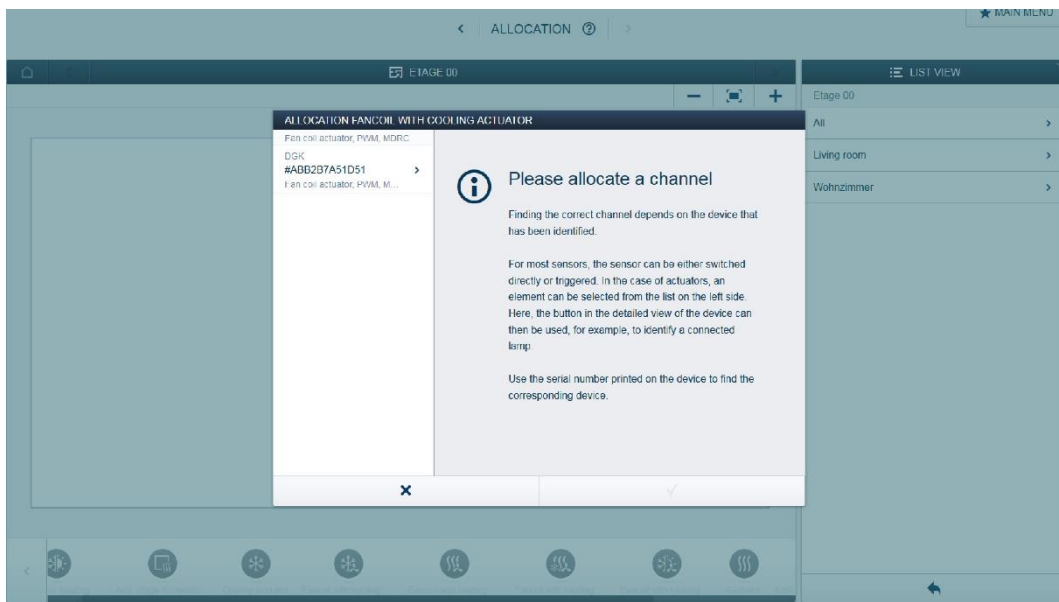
< ALLOCATION ⑦ >

MAIN MENU

ETAGE 00

LIST VIEW

Etage 00

All

Living room

Wohnzimmer

ALLOCATION FANCOIL WITH COOLING ACTUATOR

Fan coil actuator, PWM, MDRC

DGK
#ABB2B7A51D51
Fan coil actuator, PWM, M...

Please allocate a channel

Finding the correct channel depends on the device that has been identified.

For most sensors, the sensor can be either switched directly or triggered. In the case of actuators, an element can be selected from the list on the left side. Here, the button in the detailed view of the device can then be used, for example, to identify a connected lamp.

Use the serial number printed on the device to find the corresponding device.

×

✓